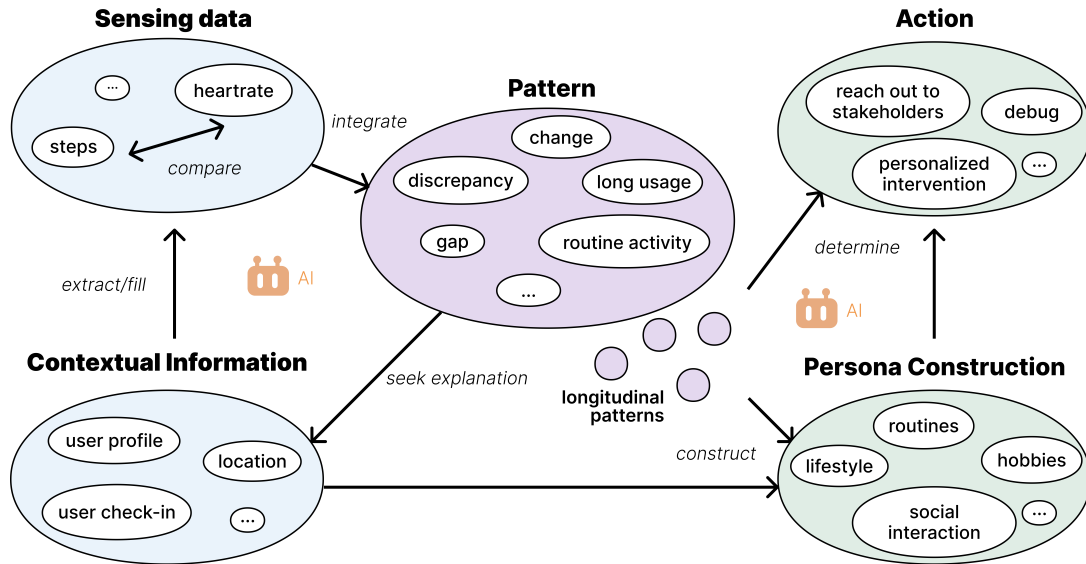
Sensing data

...

heartrate

steps

compare

integrate

Pattern

change

discrepancy

long usage

gap

routine activity

...

Action

reach out to stakeholders

debug

personalized intervention

...

determine

extract/fill

AI

AI

Contextual Information

seek explanation

longitudinal patterns

Persona Construction

user profile

location

user check-in

...

construct

routines

lifestyle

hobbies

social interaction

...